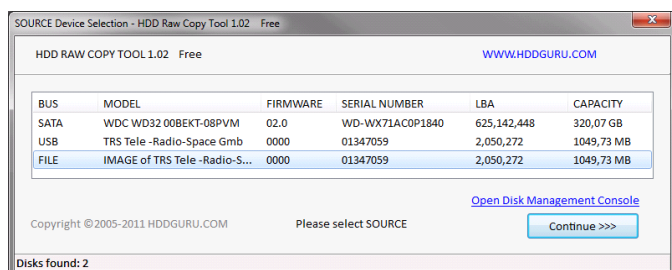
SOURCE Device Selection - HDD Raw Copy Tool 1.02 Free

HDD RAW COPY TOOL 1.02 Free

WWW.HDDGURU.COM

| BUS | MODEL | FIRMWARE | SERIAL NUMBER | LBA | CAPACITY |
|---|---|---|---|---|---|
| SATA | WDC WD32 00BEKT-08PVM | 02.0 | WD-WX71AC0P1840 | 625,142,448 | 320,07 GB |
| USB | TRS Tele -Radio-Space Gmb | 0000 | 01347059 | 2,050,272 | 1049,73 MB |
| FILE | IMAGE of TRS Tele -Radio-S... | 0000 | 01347059 | 2,050,272 | 1049,73 MB |

Open Disk Management Console

Copyright ©2005-2011 HDDGURU.COM

Please select SOURCE

Continue >>>

Disks found: 2